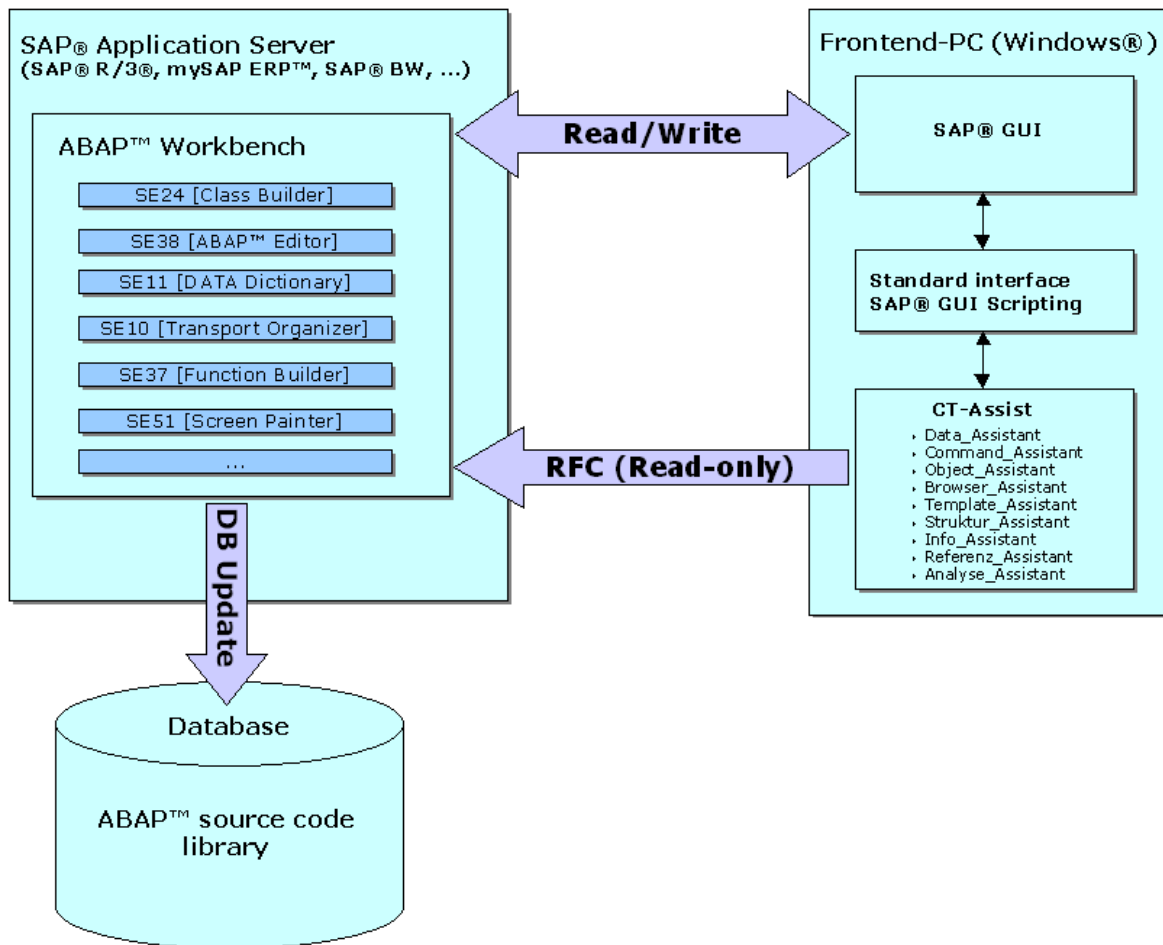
SAP® Application Server
(SAP® R/3®, mySAP ERP™, SAP® BW, ...)

ABAP™ Workbench

SE24 [Class Builder]

SE38 [ABAP™ Editor]

SE11 [DATA Dictionary]

SE10 [Transport Organizer]

SE37 [Function Builder]

SE51 [Screen Painter]

...

Read/Write

RFC (Read-only)

DB Update

Frontend-PC (Windows®)

SAP® GUI

Standard interface
SAP® GUI Scripting

CT-Assist

Data_Assistant
Command_Assistant
Object_Assistant
Browser_Assistant
Template_Assistant
Struktur_Assistant
Info_Assistant
Referenz_Assistant
Analyse_Assistant

Database

ABAP™ source code library